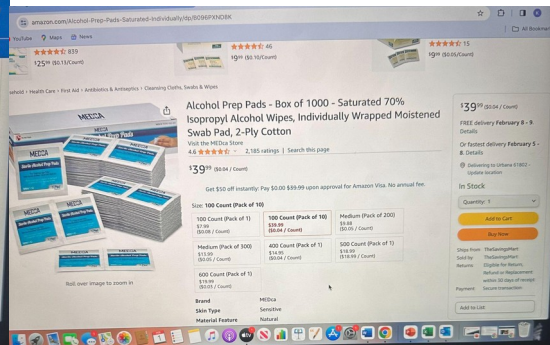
amazon.com/Alcohol-Prep-Pads-Saturated-Individually/dp/B096PXND8K

YouTube Maps News

All Bookmarks

839
$25⁹⁹ ($0.13/Count)

46
$9⁹⁹ ($0.10/Count)

15
$9⁹⁹ ($0.05/Count)

‹ Health Care › First Aid › Antibiotics & Antiseptics › Cleansing Cloths, Swabs & Wipes

MEDCA

Alcohol Prep Pads - Box of 1000 - Saturated 70% Isopropyl Alcohol Wipes, Individually Wrapped Moistened Swab Pad, 2-Ply Cotton

Visit the MEDca Store
4.6 2,185 ratings | Search this page

$39⁹⁹ ($0.04 / Count)

Get $10 off instantly: Pay $0.00 $39.99 upon approval for Amazon Visa. No annual fee.

Size: 100 Count (Pack of 10)

| 100 Count (Pack of 1) $7.99 ($0.08 / Count) | 100 Count (Pack of 10) $39.99 ($0.04 / Count) | Medium (Pack of 200) $9.88 ($0.05 / Count) |
|---|---|---|
| Medium (Pack of 300) $11.99 ($0.04 / Count) | 400 Count (Pack of 1) $14.99 ($0.04 / Count) | 500 Count (Pack of 1) $18.99 ($18.99 / Count) |
| 600 Count (Pack of 1) $19.99 ($0.03 / Count) | | |

Roll over image to zoom in

Brand MEDca
Skin Type Sensitive
Material Feature Natural

$39⁹⁹ ($0.04 / Count)

FREE delivery February 8 - 9. Details

Or fastest delivery February 5 - 8. Details

Delivering to Urbana 61802 - Update location

In Stock

Quantity: 1

Add to Cart

Buy Now

Ships from TheSavingsMart
Sold by TheSavingsMart
Returns Eligible for Return, Refund or Replacement within 30 days of receipt
Payment Secure transaction

Add to List